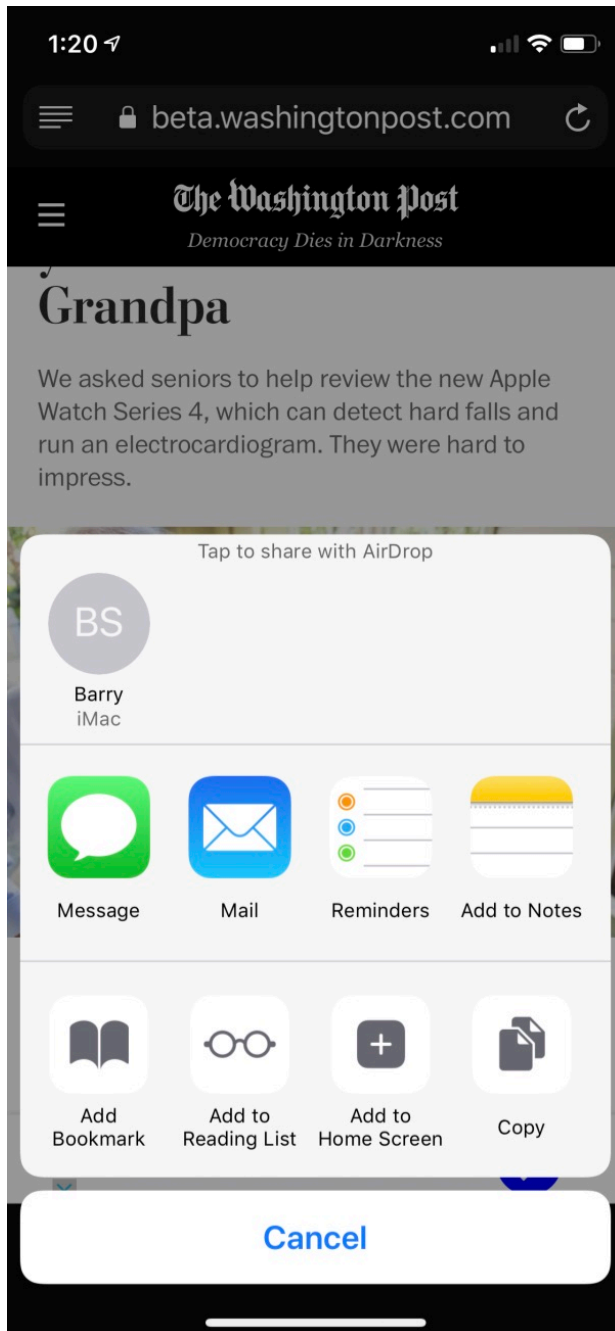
1:20

beta.washingtonpost.com

The Washington Post
Democracy Dies in Darkness

Grandpa

We asked seniors to help review the new Apple Watch Series 4, which can detect hard falls and run an electrocardiogram. They were hard to impress.

Tap to share with AirDrop

BS
Barry
iMac

Message
Mail
Reminders
Add to Notes

Add Bookmark
Add to Reading List
Add to Home Screen
Copy

Cancel